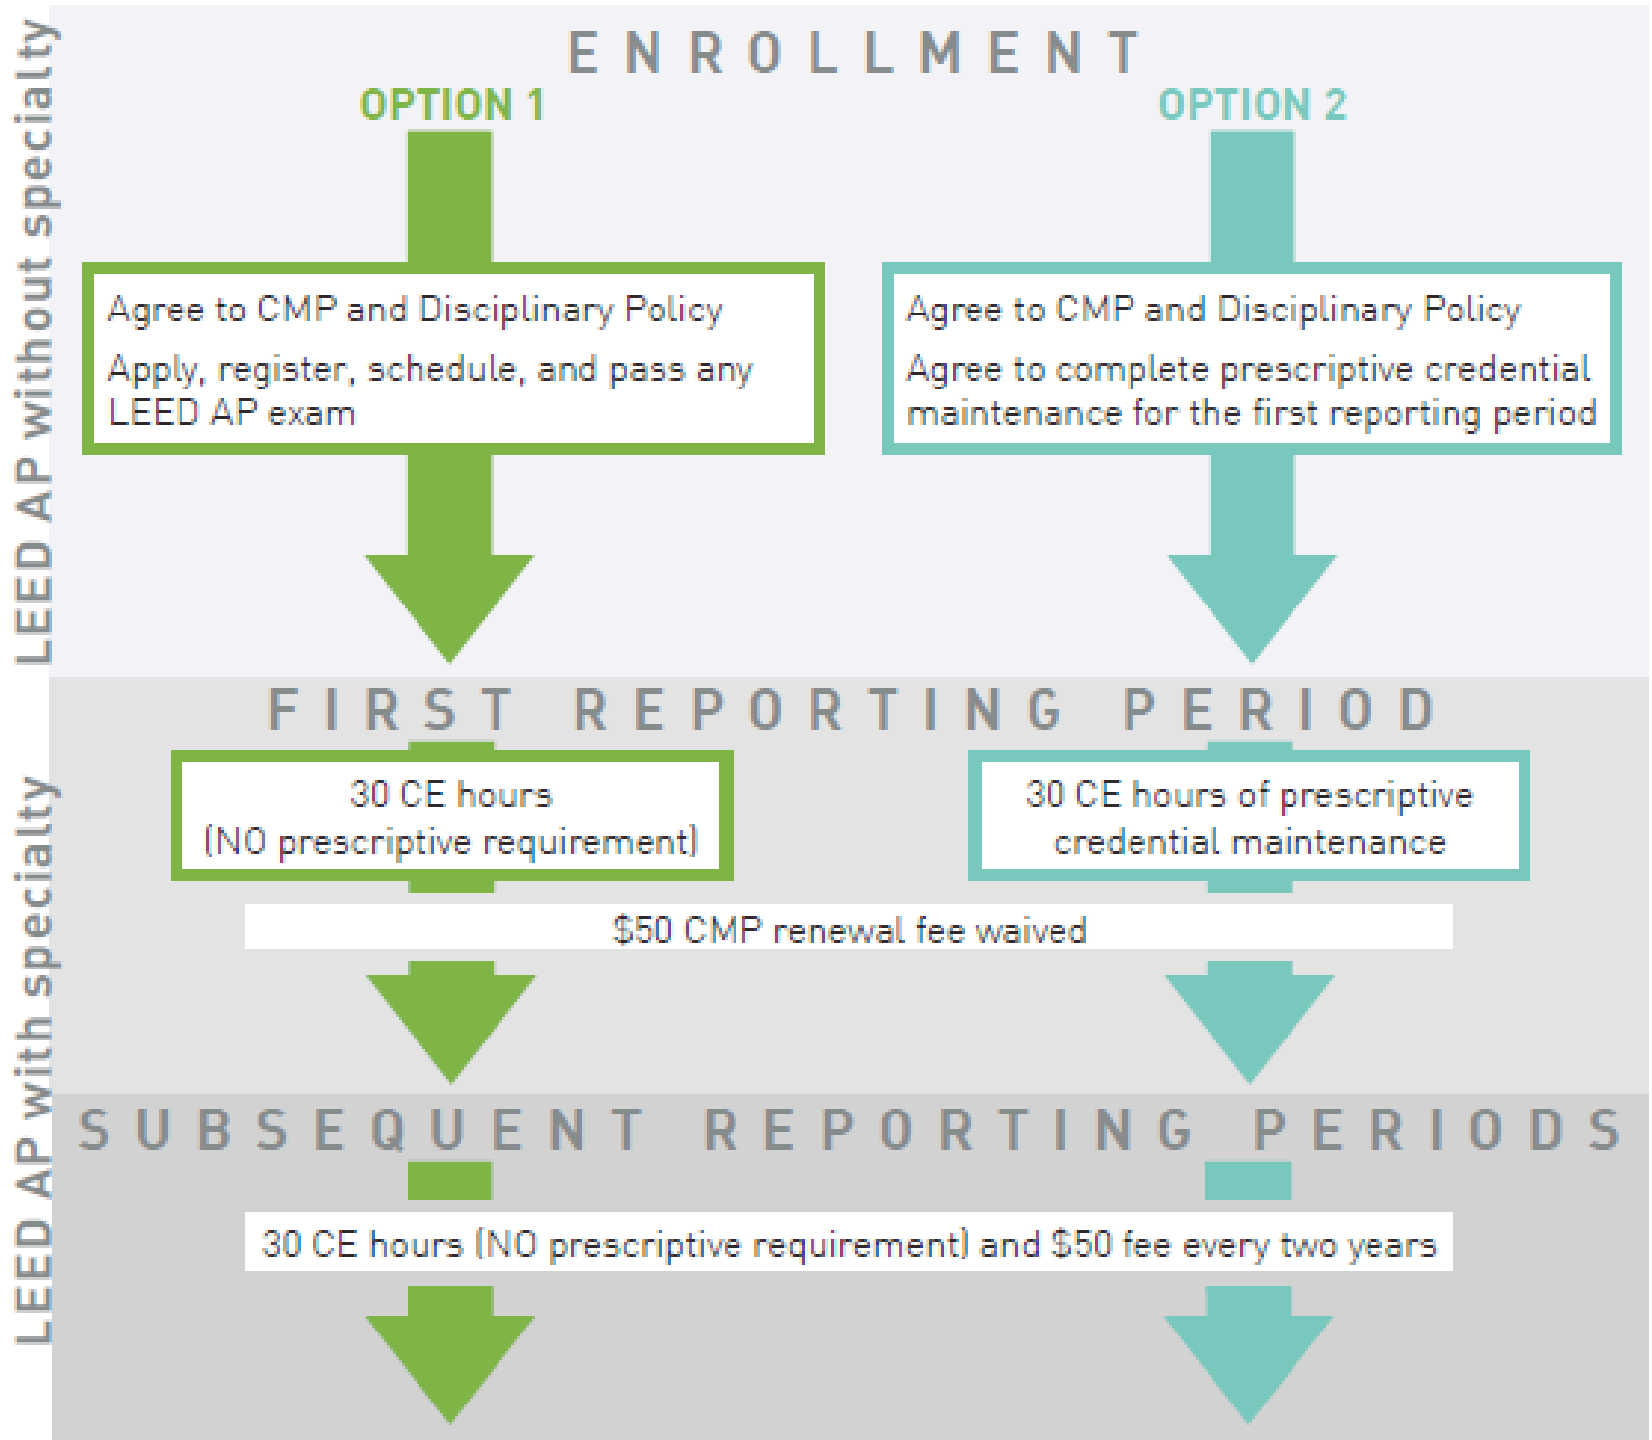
LEED AP without specialty

ENROLLMENT

OPTION 1

OPTION 2

Agree to CMP and Disciplinary Policy

Apply, register, schedule, and pass any LEED AP exam

Agree to CMP and Disciplinary Policy

Agree to complete prescriptive credential maintenance for the first reporting period

LEED AP with specialty

FIRST REPORTING PERIOD

30 CE hours (NO prescriptive requirement)

30 CE hours of prescriptive credential maintenance

$50 CMP renewal fee waived

SUBSEQUENT REPORTING PERIODS

30 CE hours (NO prescriptive requirement) and $50 fee every two years